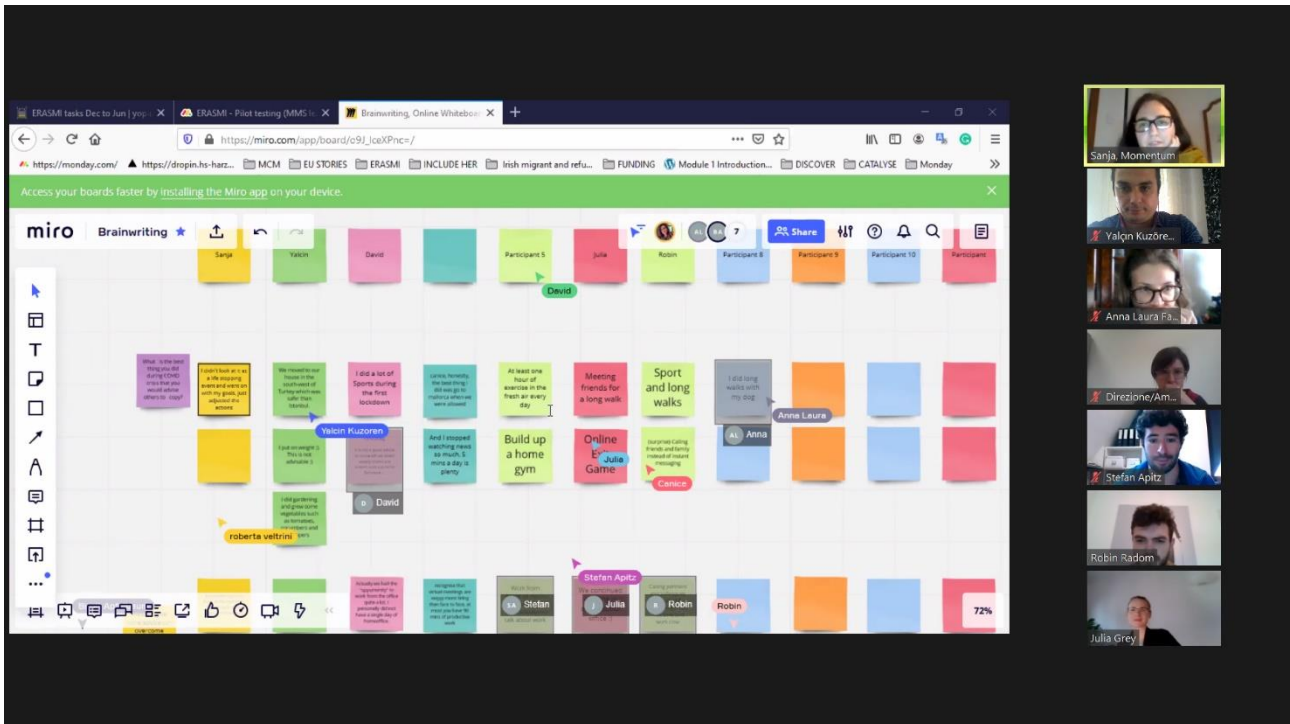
ERASMI tasks Dec to Jun | yop
ERASMI - Pilot testing (MMS
Brainwriting, Online Whiteboa

https://miro.com/app/board/o9J_IceXPnc=/

https://monday.com/ https://dropin.hs-harz... MCM EU STORIES ERASMI INCLUDE HER Irish migrant and refu... FUNDING Module 1 Introduction... DISCOVER CATALYSE Monday

Access your boards faster by installing the Miro app on your device.

miro Brainwriting

7 Share

Sanja Yalcin David Participant 5 Julia Robin Participant 8 Participant 9 Participant 10 Participant

David

What is the best thing you did during COVID crisis that you would advise others to copy?

I didn't look at is as a life stopping event and went on with my goals, just adjusted the actions

We moved to our houses in the southwest of Turkey which was safer than Istanbul

I did a lot of Sports during the first lockdown

Canine, honestly, the best thing I did was go to Mallorca when we were allowed

At least one hour of exercise in the fresh air every day

Meeting friends for a long walk

Sport and long walks

I did long walks with my dog

Anna Laura

Yalcin Kuzoren

I put on weight :) This is not advisable :)

And I stopped watching news so much. 5 mins a day is plenty

Build up a home gym

Online Escape Game

Julia

Surprisely Calling friends and family instead of instant messaging

Canice

AL Anna

D David

I did gardening and grow some vegetables such as tomatoes, cucumbers and peppers

roberta veltrini

Stefan Apitz

SA Stefan

J Julia

R Robin

Robin

72%

Sanja, Momentum
Yalçın Kuzöre...
Anna Laura Fa...
Direzione/Am...
Stefan Apitz
Robin Radom
Julia Grey